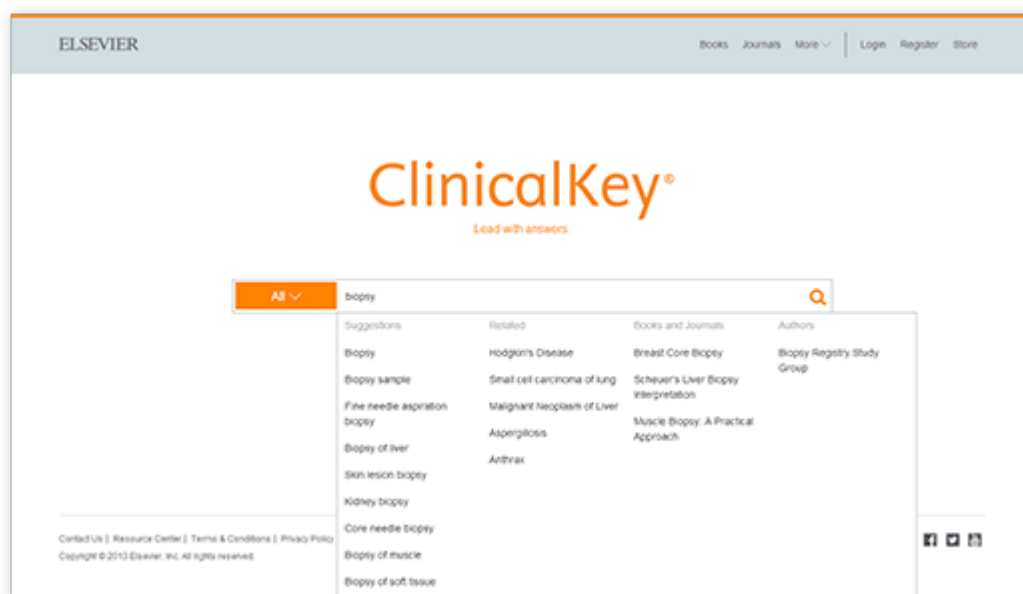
ELSEVIER

Books Journals More Login Register Store

ClinicalKey®

Lead with answers

All

biopsy

Suggestions

Biopsy

Biopsy sample

Fine needle aspiration biopsy

Biopsy of liver

Skin lesion biopsy

Kidney biopsy

Core needle biopsy

Biopsy of muscle

Biopsy of soft tissue

Related

Hodgkin's Disease

Small cell carcinoma of lung

Malignant Neoplasm of Liver

Aspergillosis

Anthrax

Books and Journals

Breast Core Biopsy

Scheuer's Liver Biopsy Interpretation

Muscle Biopsy: A Practical Approach

Authors

Biopsy Registry Study Group

Contact Us | Resource Center | Terms & Conditions | Privacy Policy

Copyright © 2013 Elsevier, Inc. All rights reserved.